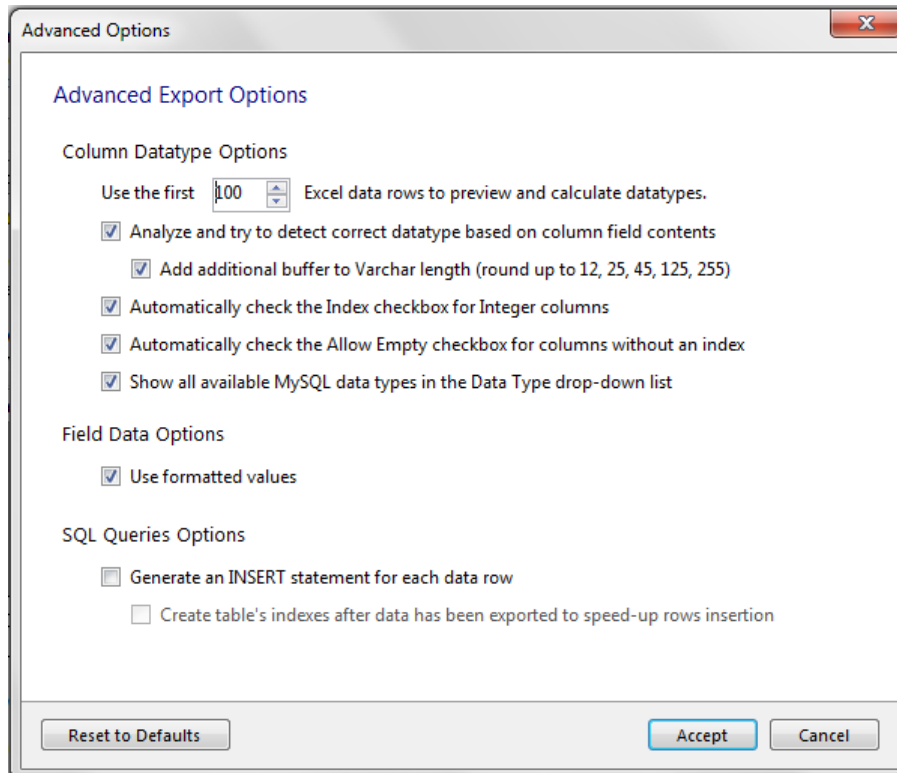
Advanced Options

Advanced Export Options

Column Datatype Options

Use the first 100 Excel data rows to preview and calculate datatypes.

Analyze and try to detect correct datatype based on column field contents

Add additional buffer to Varchar length (round up to 12, 25, 45, 125, 255)

Automatically check the Index checkbox for Integer columns

Automatically check the Allow Empty checkbox for columns without an index

Show all available MySQL data types in the Data Type drop-down list

Field Data Options

Use formatted values

SQL Queries Options

Generate an INSERT statement for each data row

Create table's indexes after data has been exported to speed-up rows insertion

Reset to Defaults

Accept

Cancel